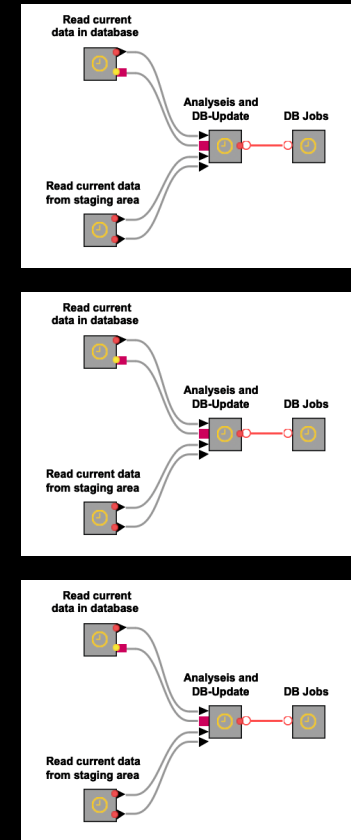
Read current data in database

Analyseis and DB-Update

DB Jobs

Read current data from staging area

Read current data in database

Analyseis and DB-Update

DB Jobs

Read current data from staging area

Read current data in database

Analyseis and DB-Update

DB Jobs

Read current data from staging area